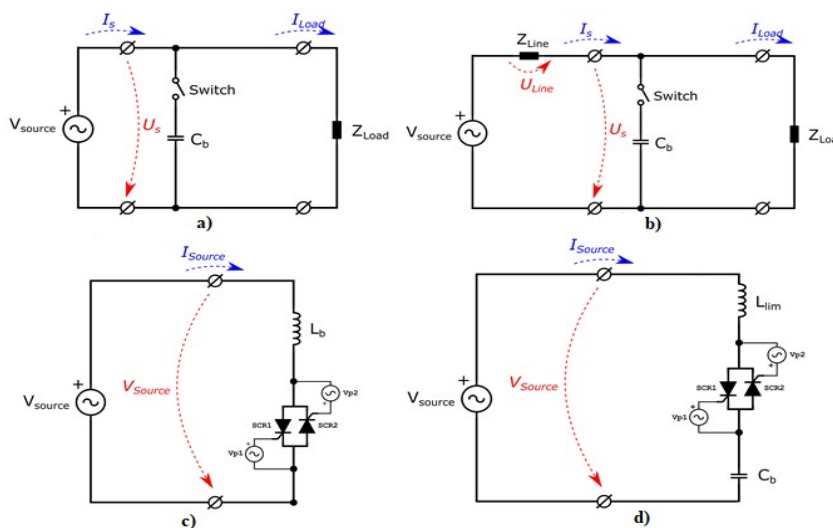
$I_s$
$I_{Load}$
+
$V_{source}$
Switch
$U_s$
$C_b$
$Z_{Load}$
a)

$Z_{Line}$
$I_s$
$I_{Load}$
$U_{Line}$
+
$V_{source}$
Switch
$U_s$
$C_b$
$Z_{Lo}$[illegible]
b)

$I_{Source}$
+
$V_{source}$
$L_b$
$V_{Source}$
SCR1
SCR2
Vp2
Vp1
c)

$I_{Source}$
$L_{lim}$
+
$V_{source}$
$V_{Source}$
Vp2
SCR1
SCR2
Vp1
$C_b$
d)